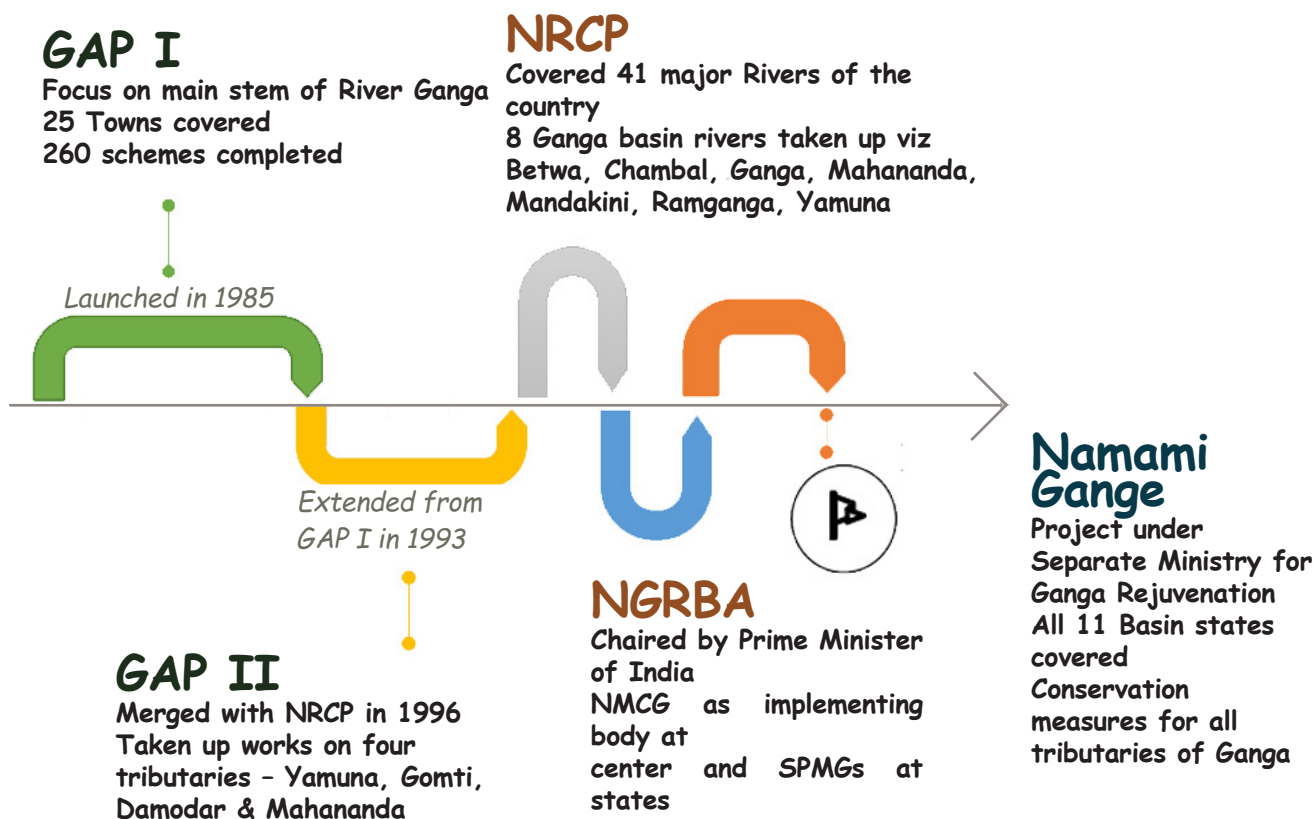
GAP I
Focus on main stem of River Ganga
25 Towns covered
260 schemes completed

Launched in 1985

NRCP
Covered 41 major Rivers of the country
8 Ganga basin rivers taken up viz Betwa, Chambal, Ganga, Mahananda, Mandakini, Ramganga, Yamuna

Extended from GAP I in 1993

GAP II
Merged with NRCP in 1996
Taken up works on four tributaries – Yamuna, Gomti, Damodar & Mahananda

NGRBA
Chaired by Prime Minister of India
NMCG as implementing body at center and SPMGs at states

Namami Gange
Project under Separate Ministry for Ganga Rejuvenation
All 11 Basin states covered
Conservation measures for all tributaries of Ganga